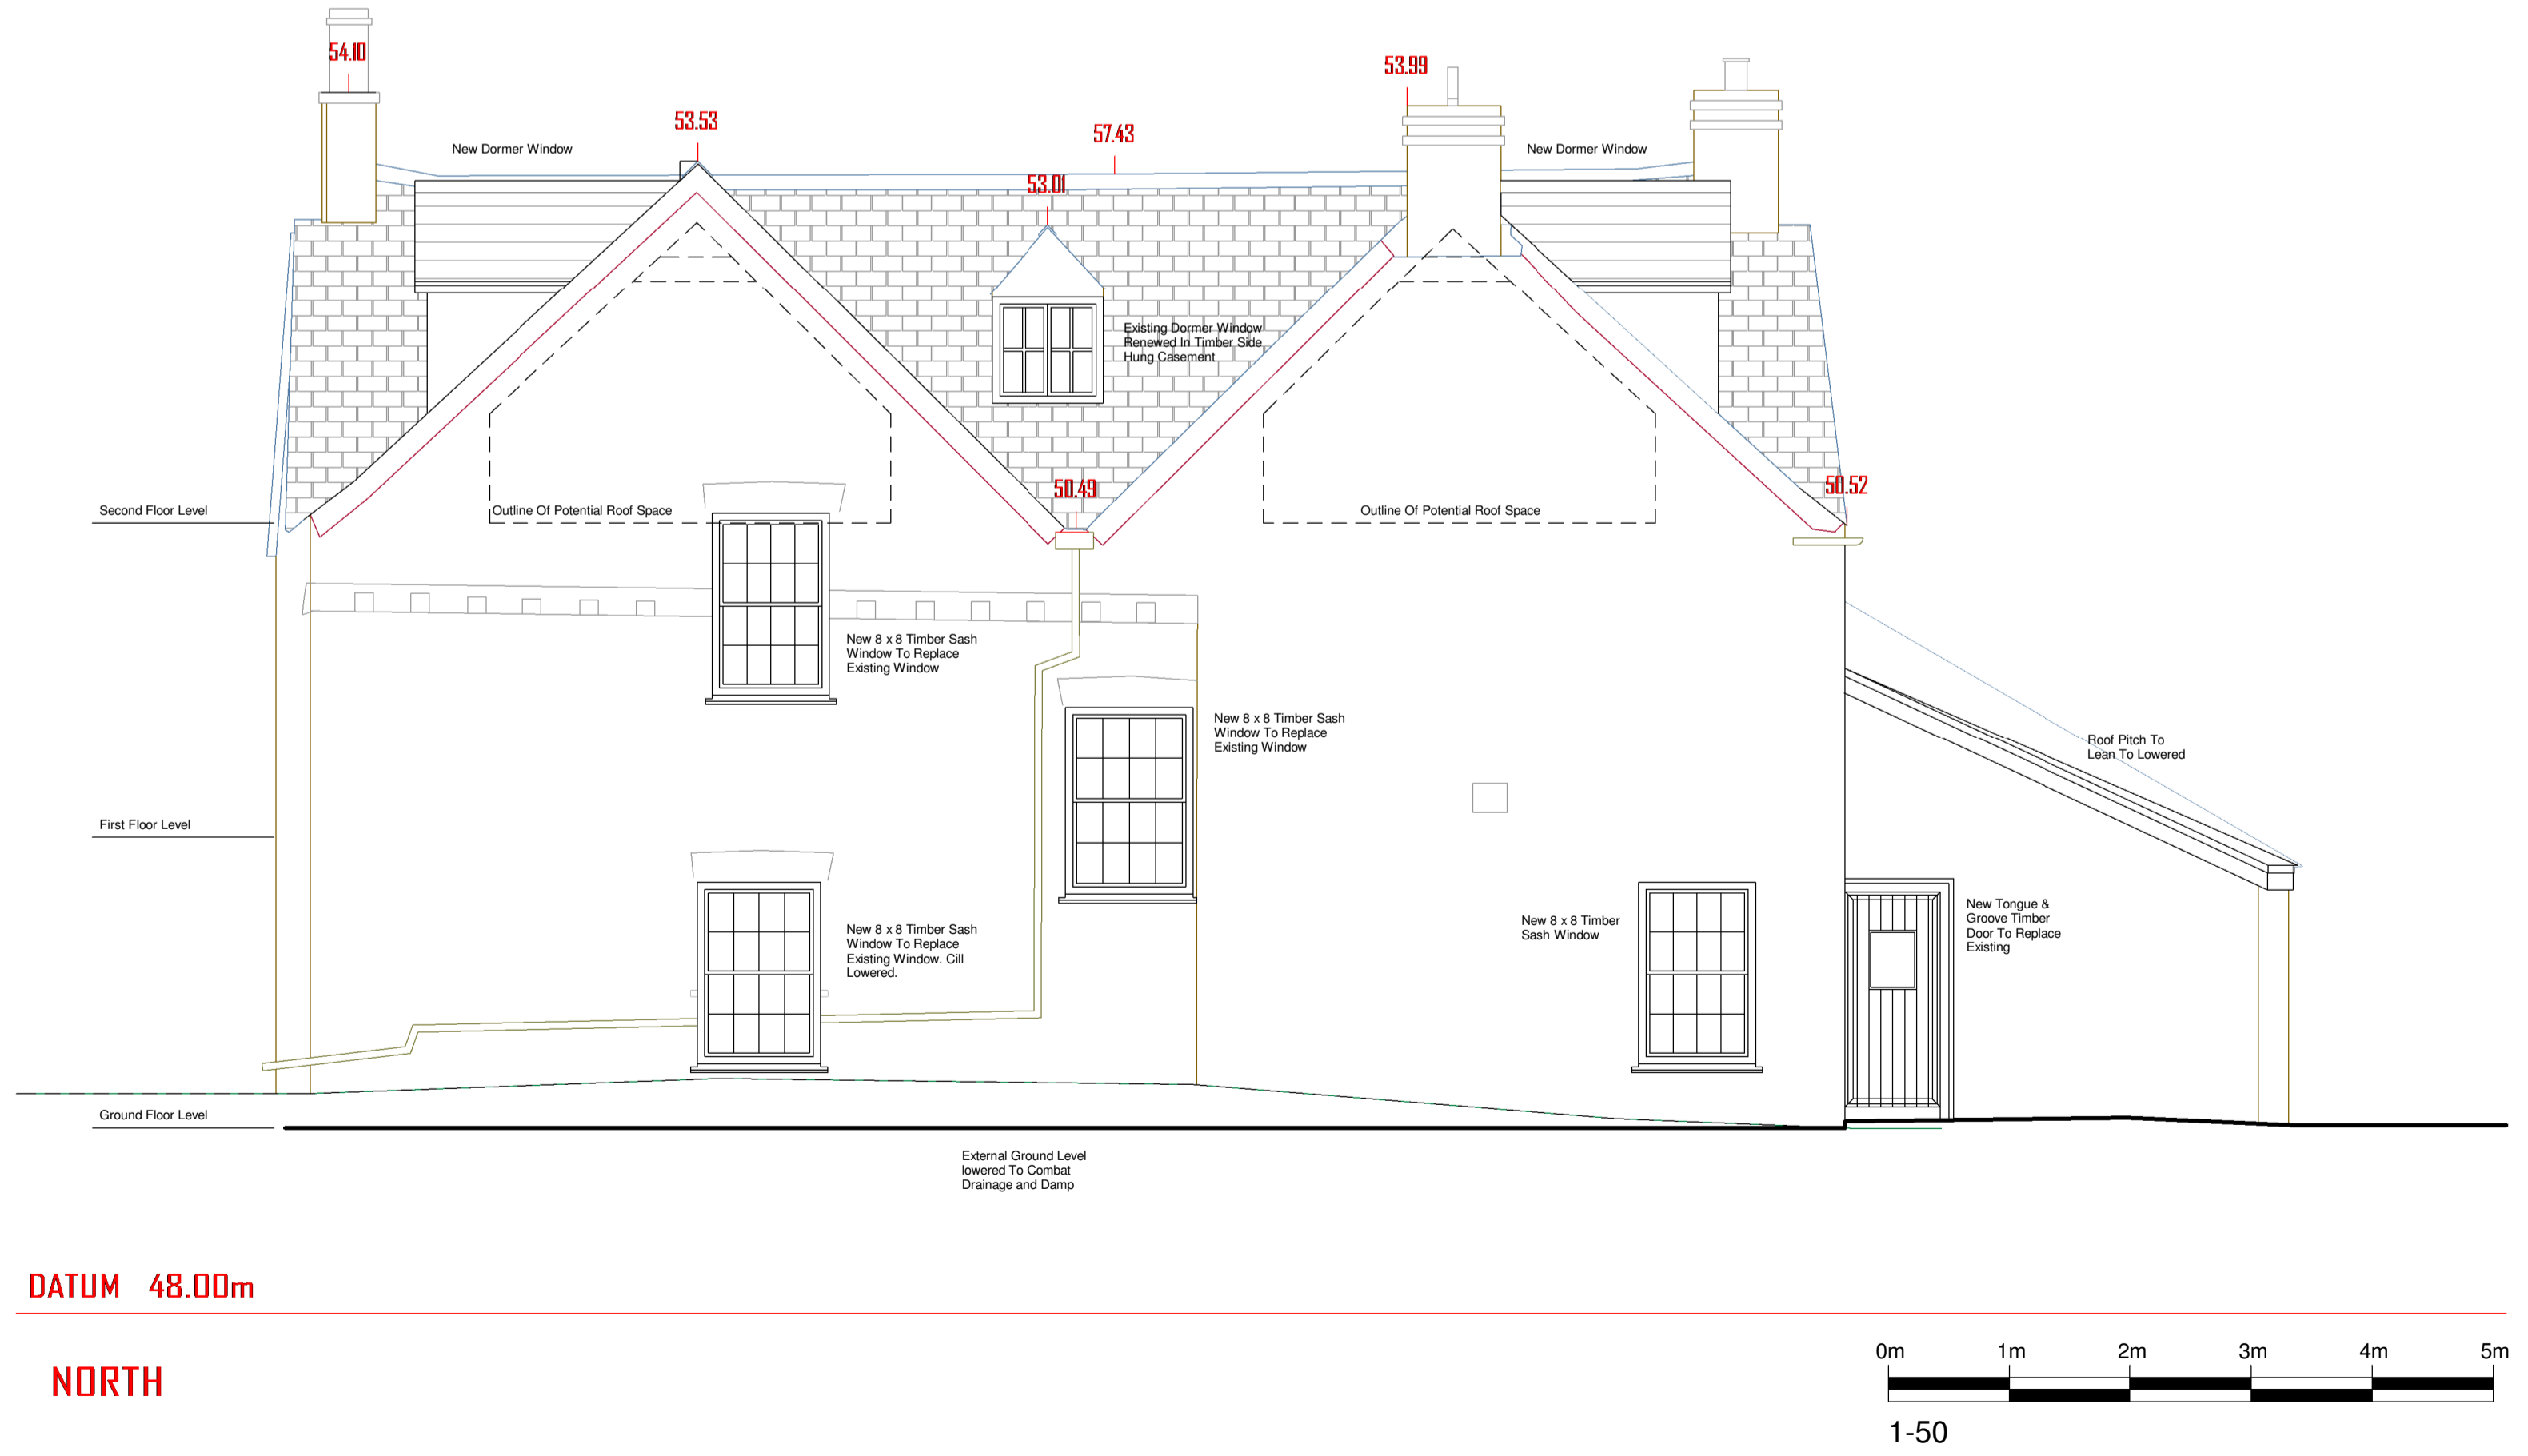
54.10

53.53

57.43

53.99

New Dormer Window

New Dormer Window

53.01

Existing Dormer Window Renewed In Timber Side Hung Casement

50.49

50.52

Second Floor Level

Outline Of Potential Roof Space

Outline Of Potential Roof Space

New 8 x 8 Timber Sash Window To Replace Existing Window

New 8 x 8 Timber Sash Window To Replace Existing Window

Roof Pitch To Lean To Lowered

First Floor Level

New 8 x 8 Timber Sash Window To Replace Existing Window. Cill Lowered.

New 8 x 8 Timber Sash Window

New Tongue & Groove Timber Door To Replace Existing

Ground Floor Level

External Ground Level lowered To Combat Drainage and Damp

DATUM 48.00m

NORTH

0m 1m 2m 3m 4m 5m

1-50